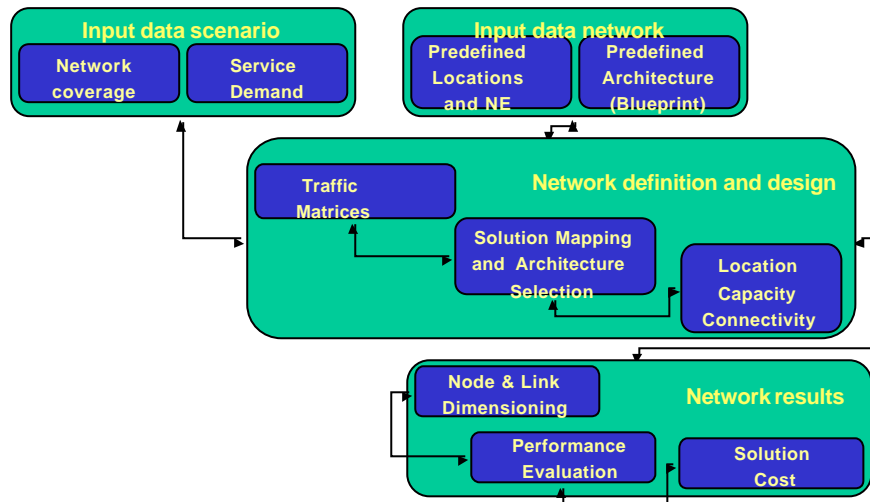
Input data scenario

Network coverage

Service Demand

Input data network

Predefined Locations and NE

Predefined Architecture (Blueprint)

Network definition and design

Traffic Matrices

Solution Mapping and Architecture Selection

Location Capacity Connectivity

Network results

Node & Link Dimensioning

Performance Evaluation

Solution Cost